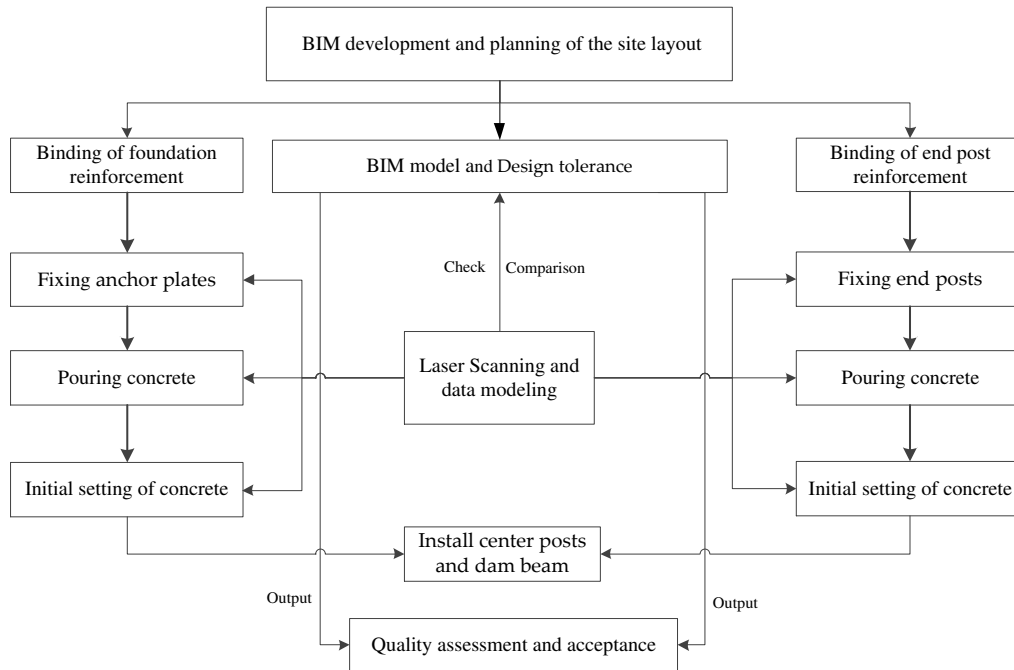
BIM development and planning of the site layout

Binding of foundation reinforcement

BIM model and Design tolerance

Binding of end post reinforcement

Check

Comparison

Fixing anchor plates

Fixing end posts

Laser Scanning and data modeling

Pouring concrete

Pouring concrete

Initial setting of concrete

Initial setting of concrete

Install center posts and dam beam

Output

Output

Quality assessment and acceptance